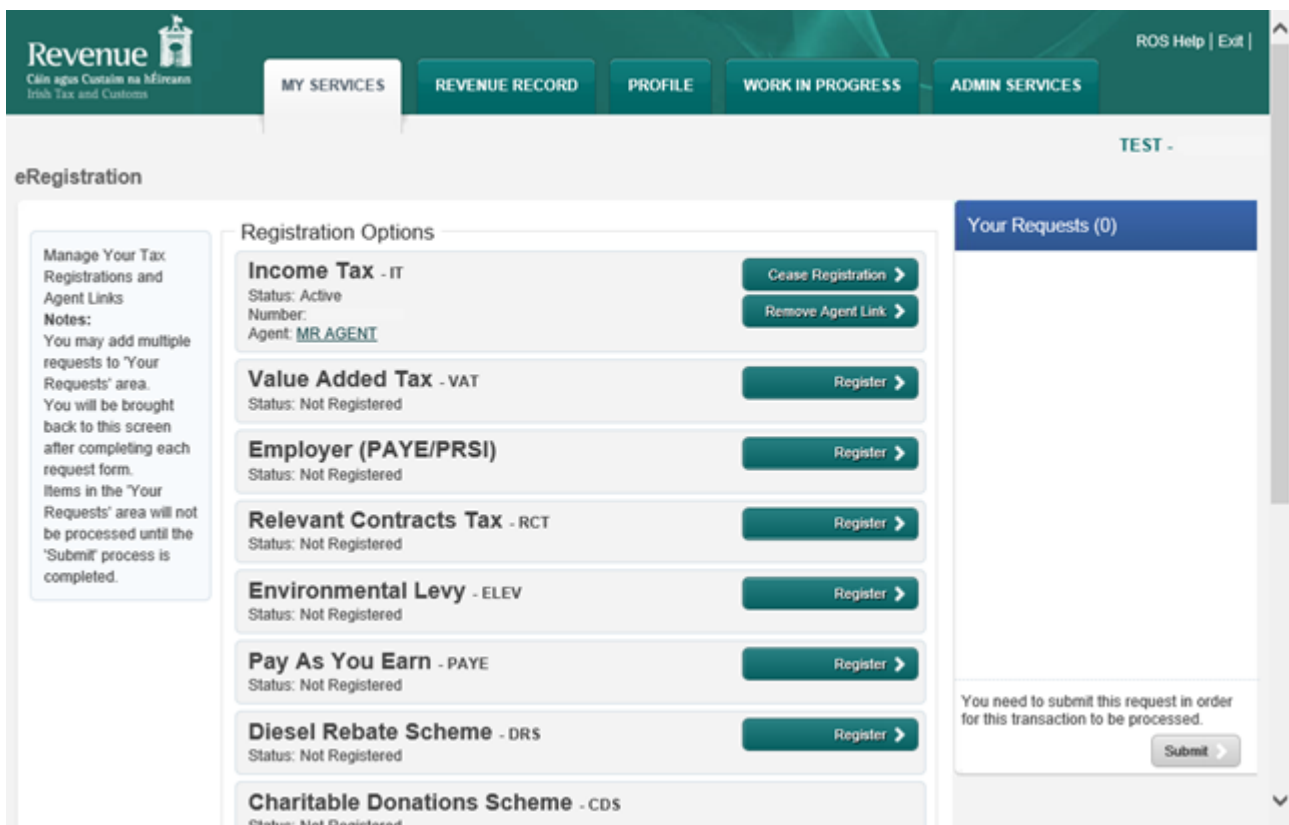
Revenue
Cáin agus Custaim na hÉireann
Irish Tax and Customs

MY SERVICES | REVENUE RECORD | PROFILE | WORK IN PROGRESS | ADMIN SERVICES

ROS Help | Exit |

TEST -

eRegistration

Manage Your Tax Registrations and Agent Links
Notes:
You may add multiple requests to 'Your Requests' area.
You will be brought back to this screen after completing each request form.
Items in the 'Your Requests' area will not be processed until the 'Submit' process is completed.

Registration Options

Income Tax - IT
Status: Active
Number:
Agent: MR AGENT
Cease Registration
Remove Agent Link

Value Added Tax - VAT
Status: Not Registered
Register

Employer (PAYE/PRSI)
Status: Not Registered
Register

Relevant Contracts Tax - RCT
Status: Not Registered
Register

Environmental Levy - ELEV
Status: Not Registered
Register

Pay As You Earn - PAYE
Status: Not Registered
Register

Diesel Rebate Scheme - DRS
Status: Not Registered
Register

Charitable Donations Scheme - CDS
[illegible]

Your Requests (0)

You need to submit this request in order for this transaction to be processed.
Submit